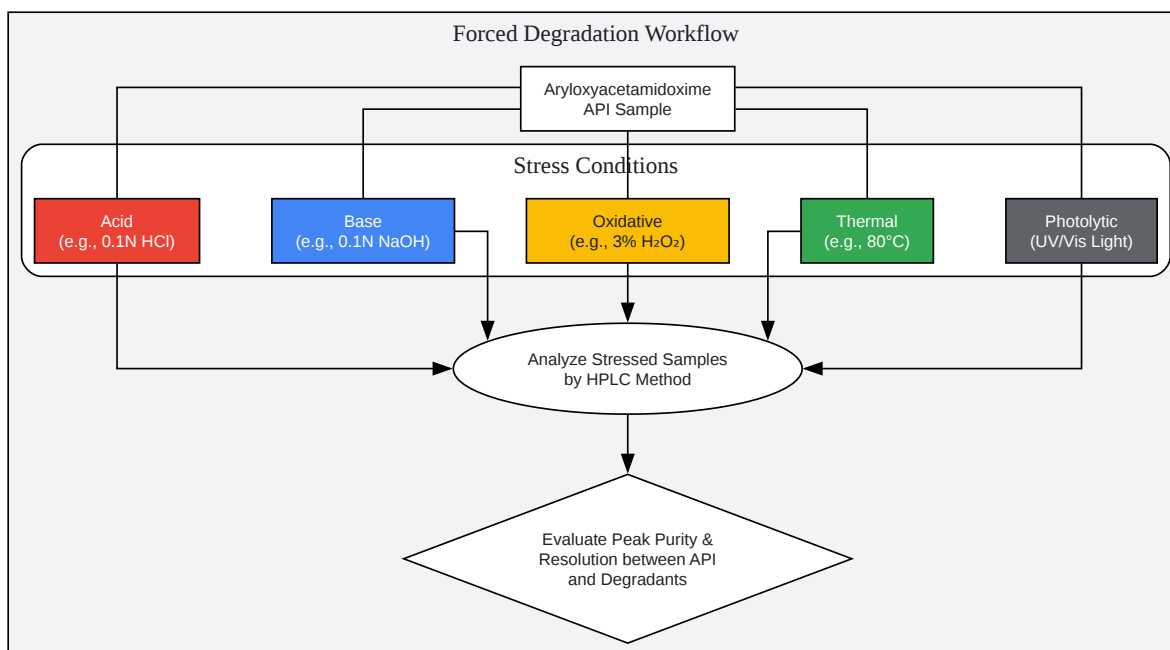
Forced Degradation Workflow

Aryloxyacetamidoxime API Sample

Stress Conditions

Acid (e.g., 0.1N HCl)

Base (e.g., 0.1N NaOH)

Oxidative (e.g., 3% $H_2O_2$)

Thermal (e.g., 80°C)

Photolytic (UV/Vis Light)

Analyze Stressed Samples by HPLC Method

Evaluate Peak Purity & Resolution between API and Degradants